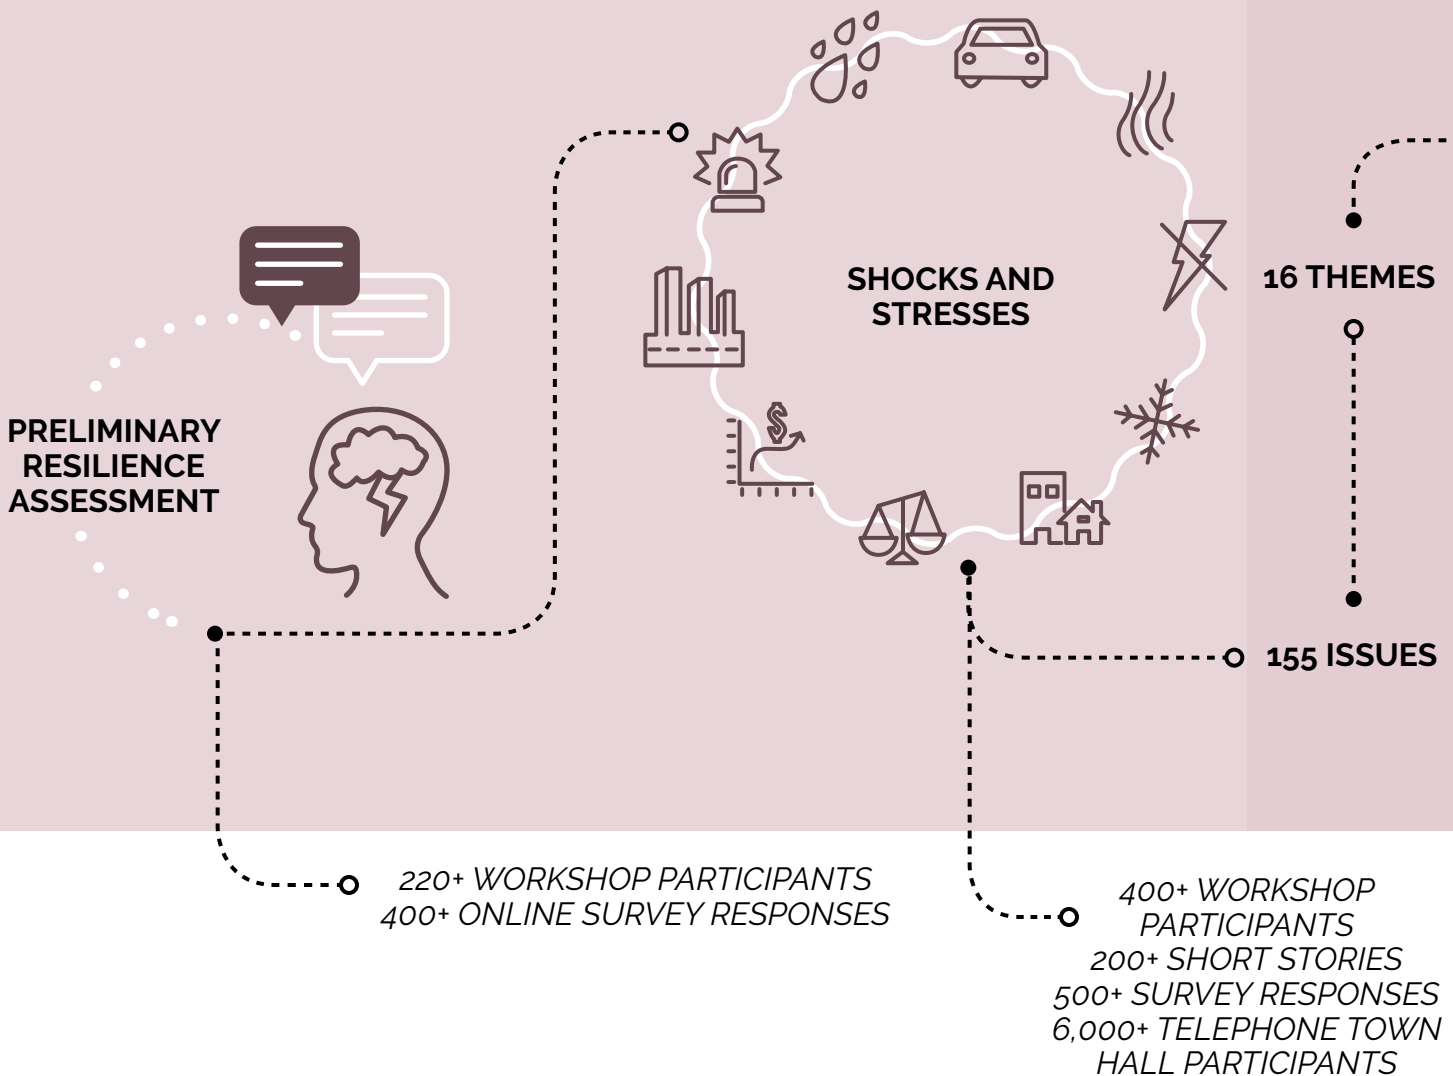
PRELIMINARY RESILIENCE ASSESSMENT

SHOCKS AND STRESSES

16 THEMES

155 ISSUES

220+ WORKSHOP PARTICIPANTS
400+ ONLINE SURVEY RESPONSES

400+ WORKSHOP PARTICIPANTS
200+ SHORT STORIES
500+ SURVEY RESPONSES
6,000+ TELEPHONE TOWN HALL PARTICIPANTS